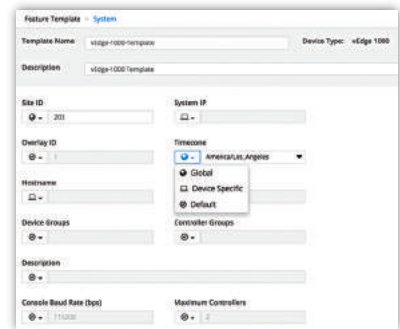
Feature Template > System

Template Name vEdge-1000-Template

Device Type: vEdge 1000

Description vEdge-1000 Template

Site ID
203

System IP

Overlay ID
1

Timezone
America/Los_Angeles

Global
Device Specific
Default

Hostname

Device Groups

Controller Groups

Description

Console Baud Rate (bps)
115200

Maximum Controllers
2